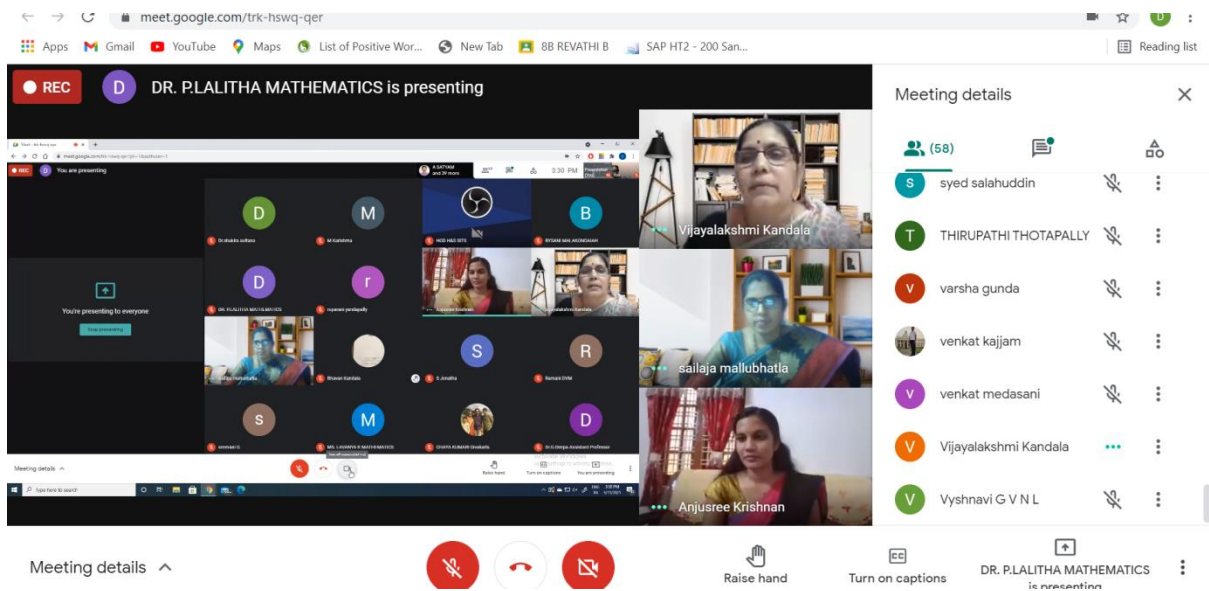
meet.google.com/trk-hswq-qer

Apps Gmail YouTube Maps List of Positive Wor... New Tab 8B REVATHI B SAP HT2 - 200 San... Reading list

REC D DR. P.LALITHA MATHEMATICS is presenting

REC You are presenting

3:30 PM

D M B

Dr.shakila sultana M Karishma HOD H&S SITS BYSANI MALAKONDAIAH

You're presenting to everyone

Stop presenting

D r

DR. P.LALITHA MATHEMATICS rupasani yerabapally

S R

Bhavani Kandula S Jonalha Ramani DVM

s M D

MS. LAVANYA K MATHEMATICS

Meeting details

Raise hand Turn on captions You are presenting

Type here to search

Vijayalakshmi Kandala

sailaja mallubhatla

Anjusree Krishnan

Meeting details

(58)

S syed salahuddin

T THIRUPATHI THOTAPALLY

v varsha gunda

venkat kajjam

v venkat medasani

V Vijayalakshmi Kandala

V Vyshnavi G V N L

Meeting details

Raise hand

Turn on captions

DR. P.LALITHA MATHEMATICS is presenting